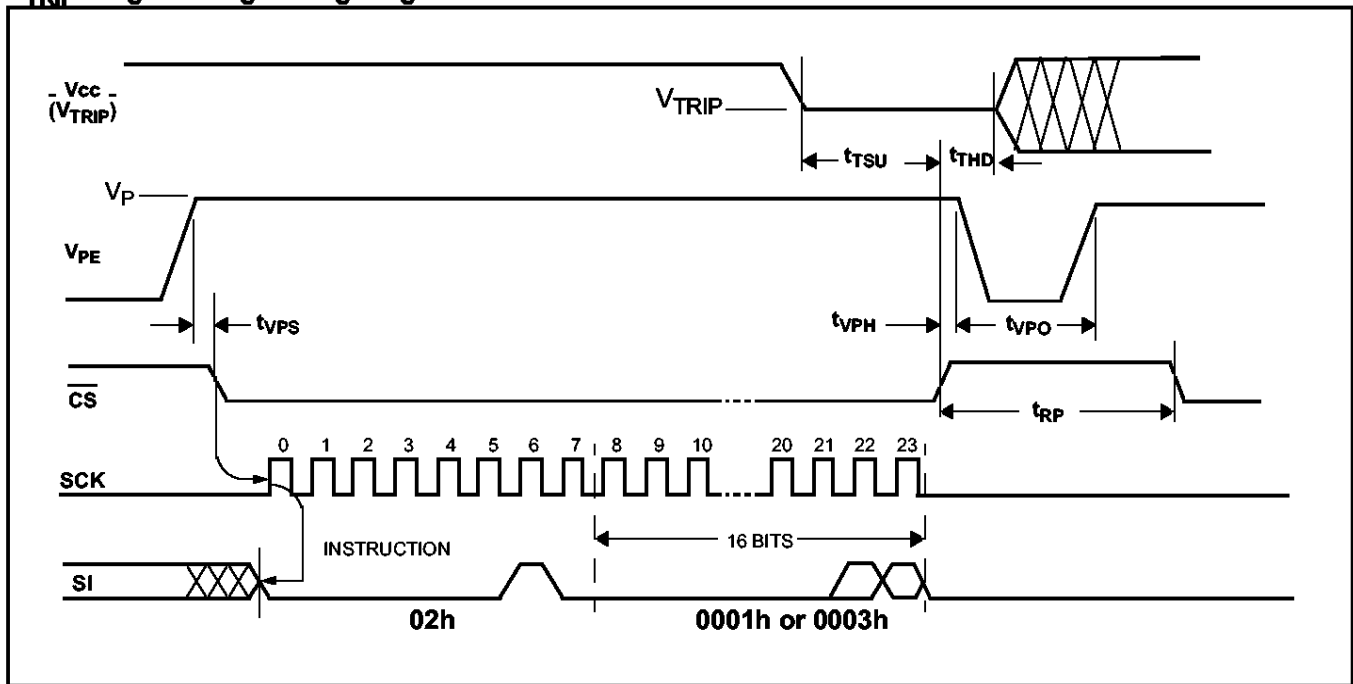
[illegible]

Vcc
($V_{TRIP}$)

$V_{TRIP}$

$t_{TSU}$

$t_{THD}$

$V_P$

$V_{PE}$

$t_{VPS}$

$t_{VPH}$

$t_{VPO}$

$\overline{CS}$

$t_{RP}$

0 1 2 3 4 5 6 7 8 9 10 20 21 22 23

SCK

INSTRUCTION

16 BITS

SI

02h

0001h or 0003h